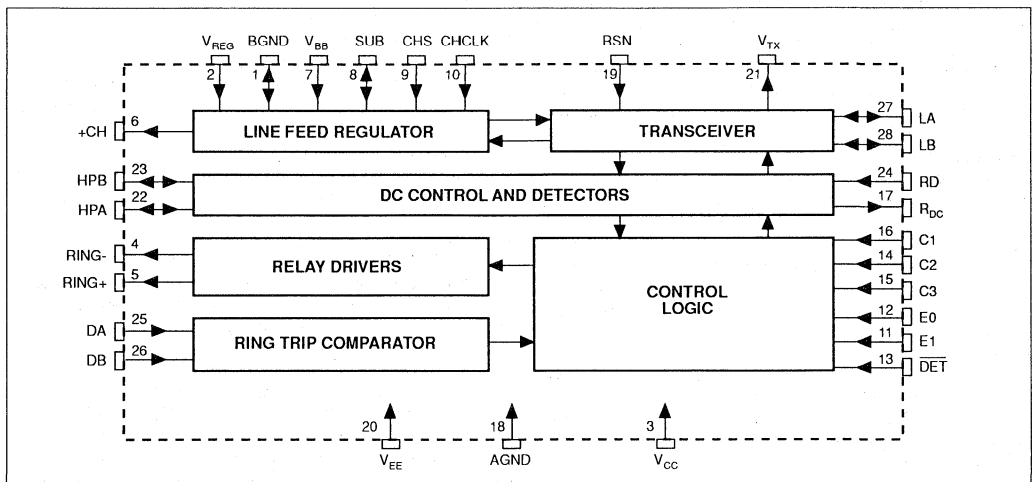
$V_{REG}$ BGND $V_{BB}$ SUB CHS CHCLK RSN $V_{TX}$

2 1 7 8 9 10 19 21

+CH 6

LINE FEED REGULATOR

TRANSCEIVER

27 LA
28 LB

HPB 23
HPA 22

DC CONTROL AND DETECTORS

24 RD
17 $R_{DC}$

RING- 4
RING+ 5

RELAY DRIVERS

CONTROL LOGIC

16 C1
14 C2
15 C3
12 E0
11 E1
13 $\overline{DET}$

DA 25
DB 26

RING TRIP COMPARATOR

20 18 3

$V_{EE}$ AGND $V_{CC}$